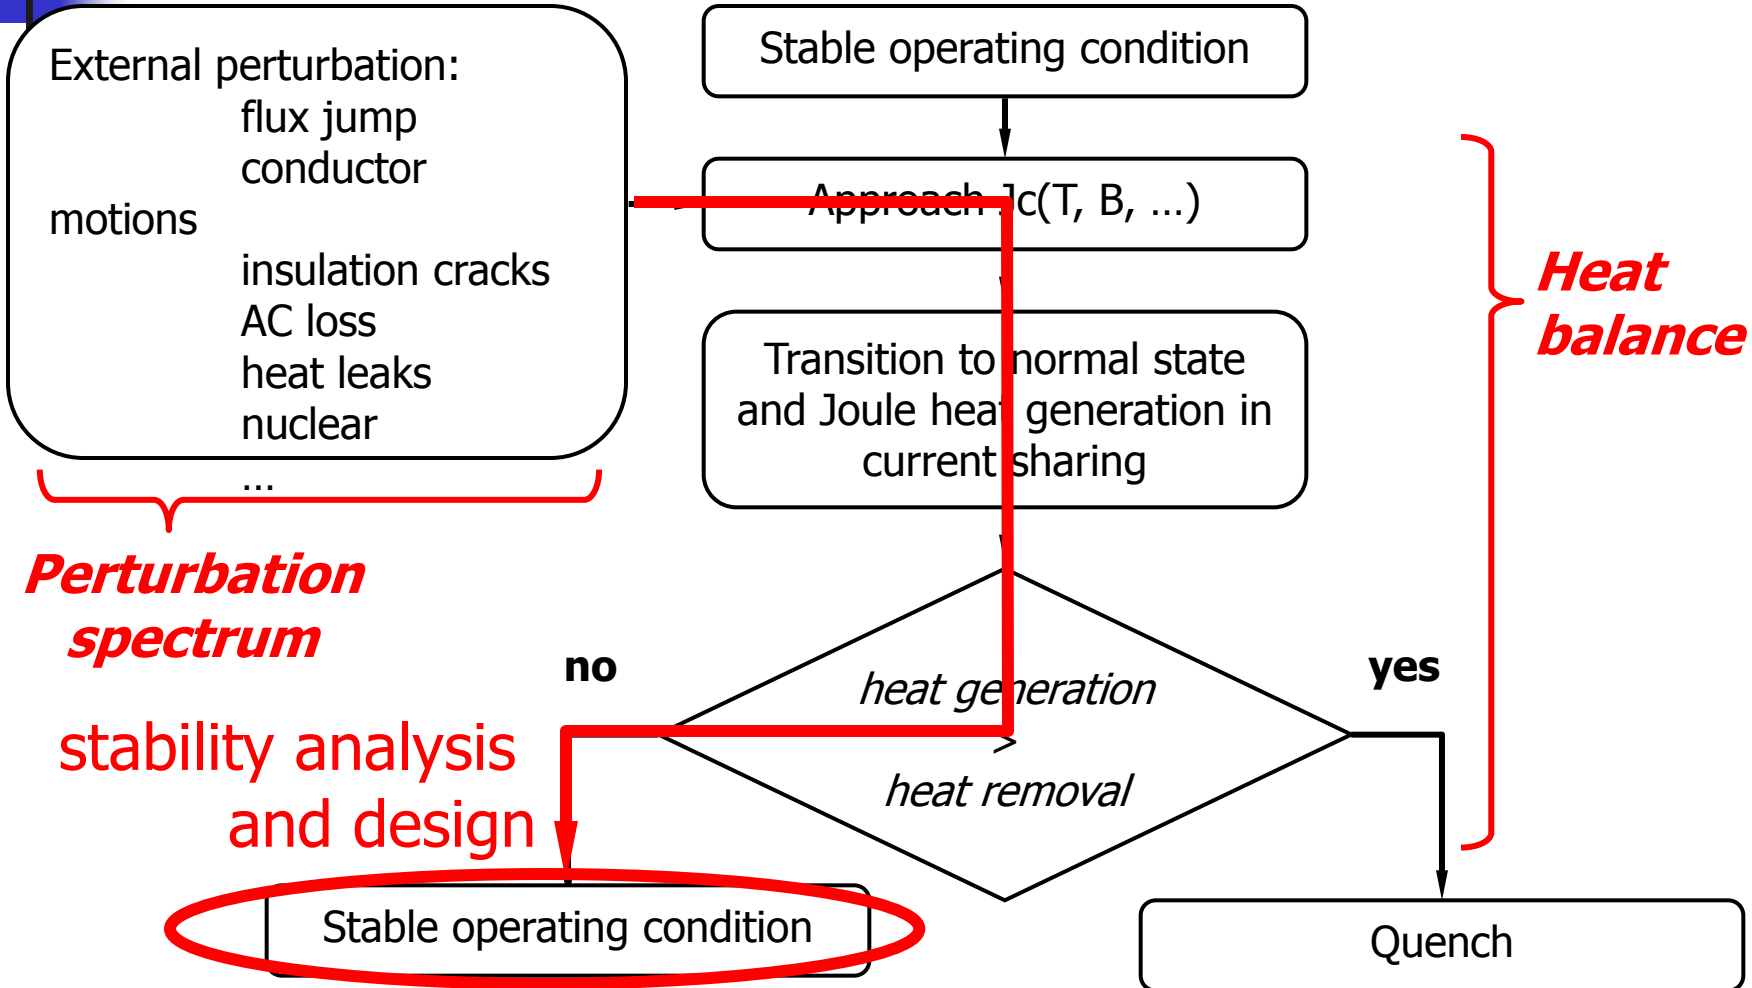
External perturbation:
flux jump
conductor motions
insulation cracks
AC loss
heat leaks
nuclear
…

Perturbation spectrum

Stable operating condition

Approach Jc(T, B, …)

Transition to normal state and Joule heat generation in current sharing

Heat balance

no

yes

heat generation > heat removal

stability analysis and design

Stable operating condition

Quench